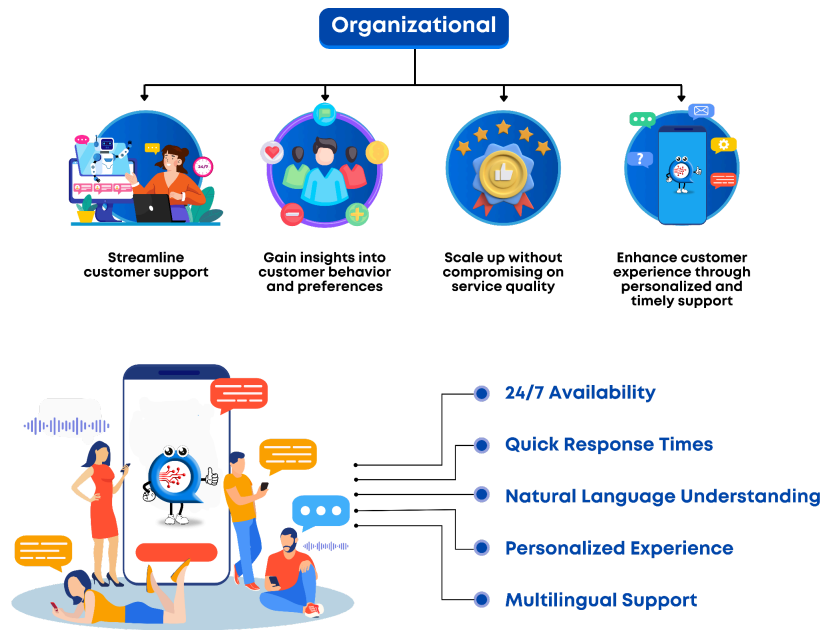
Organizational

24/7

Streamline customer support

Gain insights into customer behavior and preferences

Scale up without compromising on service quality

Enhance customer experience through personalized and timely support

24/7 Availability

Quick Response Times

Natural Language Understanding

Personalized Experience

Multilingual Support